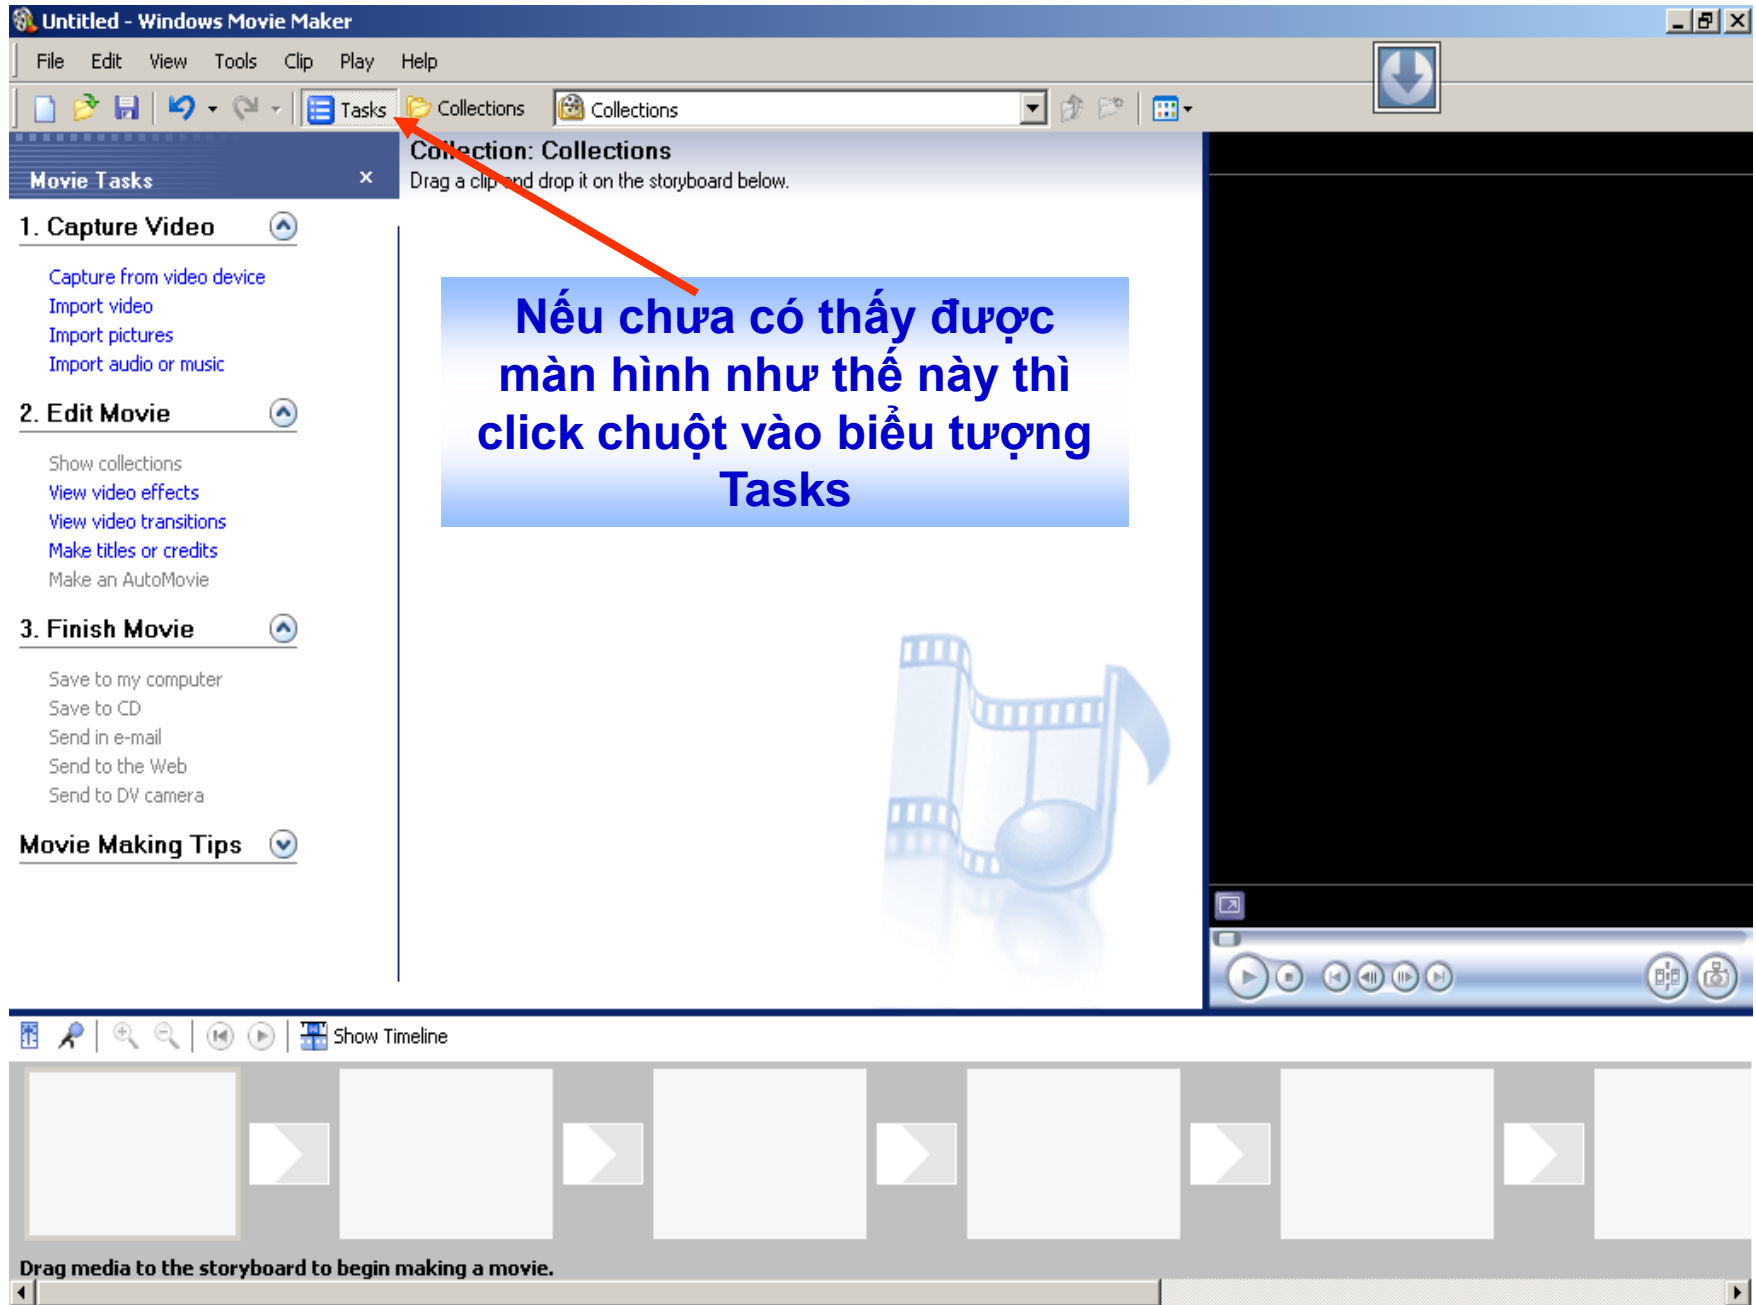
Untitled - Windows Movie Maker

File Edit View Tools Clip Play Help

Tasks Collections Collections

Movie Tasks ×

1. Capture Video

Capture from video device
Import video
Import pictures
Import audio or music

2. Edit Movie

Show collections
View video effects
View video transitions
Make titles or credits
Make an AutoMovie

3. Finish Movie

Save to my computer
Save to CD
Send in e-mail
Send to the Web
Send to DV camera

Movie Making Tips

Collection: Collections
Drag a clip and drop it on the storyboard below.

Nếu chưa có thấy được màn hình như thế này thì click chuột vào biểu tượng Tasks

Show Timeline

Drag media to the storyboard to begin making a movie.